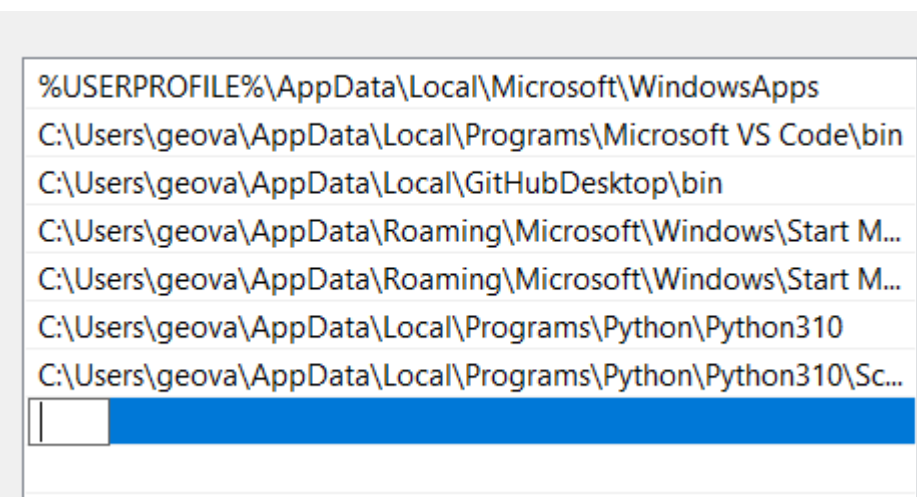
%USERPROFILE%\AppData\Local\Microsoft\WindowsApps
C:\Users\geova\AppData\Local\Programs\Microsoft VS Code\bin
C:\Users\geova\AppData\Local\GitHubDesktop\bin
C:\Users\geova\AppData\Roaming\Microsoft\Windows\Start M...
C:\Users\geova\AppData\Roaming\Microsoft\Windows\Start M...
C:\Users\geova\AppData\Local\Programs\Python\Python310
C:\Users\geova\AppData\Local\Programs\Python\Python310\Sc...